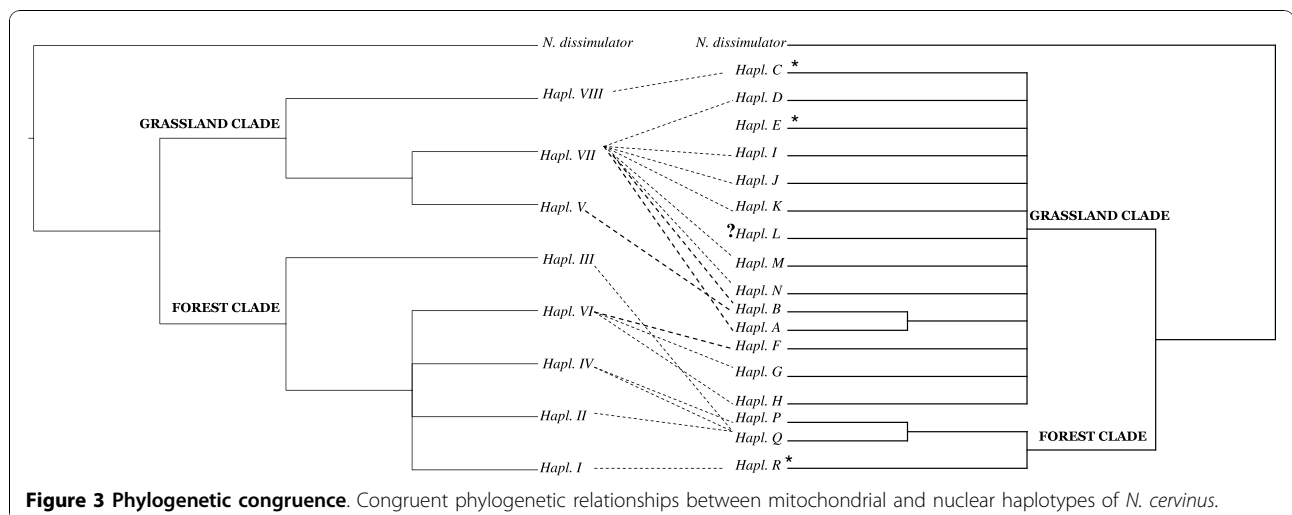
N. dissimulator

GRASSLAND CLADE

Hapl. VIII

Hapl. VII

Hapl. V

FOREST CLADE

Hapl. III

Hapl. VI

Hapl. IV

Hapl. II

Hapl. I

N. dissimulator

Hapl. C *

Hapl. D

Hapl. E *

Hapl. I

Hapl. J

Hapl. K

?Hapl. L

Hapl. M

Hapl. N

Hapl. B

Hapl. A

Hapl. F

Hapl. G

Hapl. H

Hapl. P

Hapl. Q

Hapl. R *

GRASSLAND CLADE

FOREST CLADE

**Figure 3 Phylogenetic congruence**. Congruent phylogenetic relationships between mitochondrial and nuclear haplotypes of *N. cervinus*.